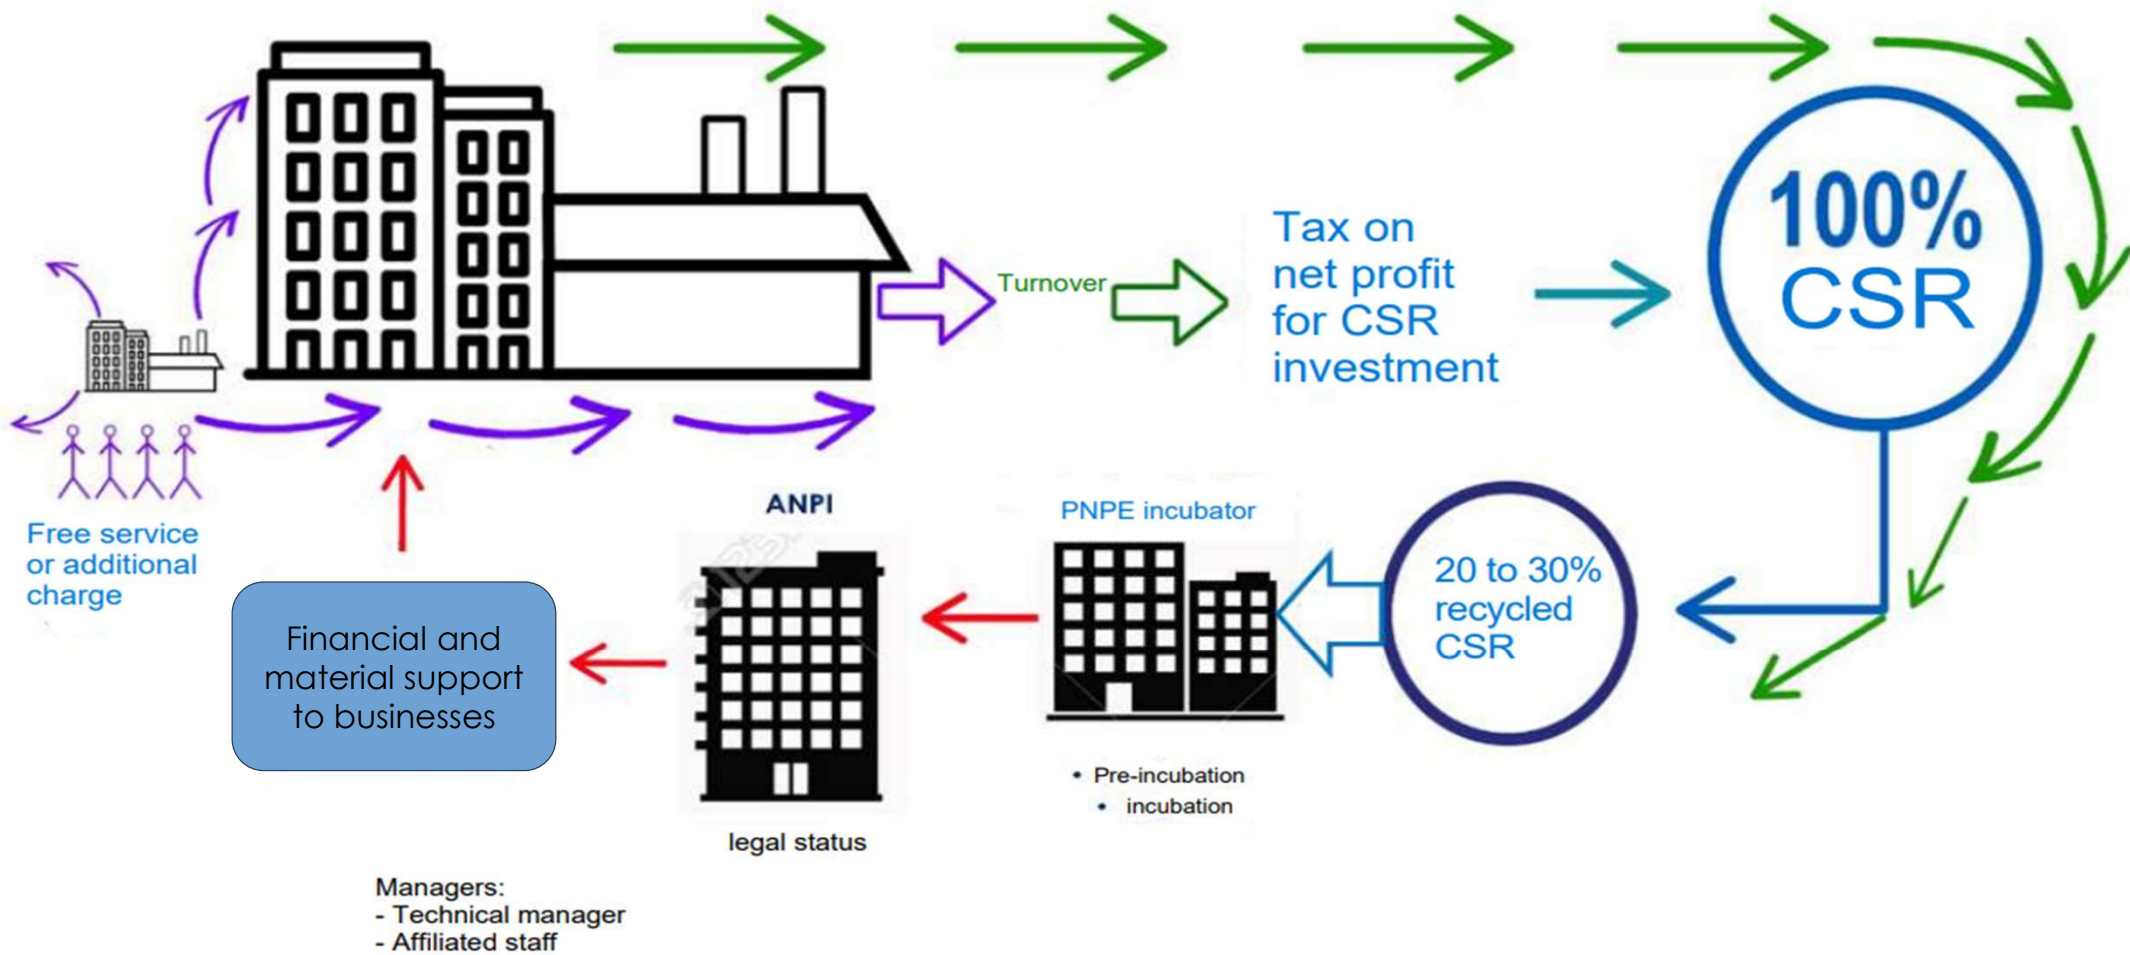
Turnover

Tax on net profit for CSR investment

100% CSR

Free service or additional charge

Financial and material support to businesses

ANPI

legal status

PNPE incubator

• Pre-incubation
• incubation

20 to 30% recycled CSR

Managers:
- Technical manager
- Affiliated staff